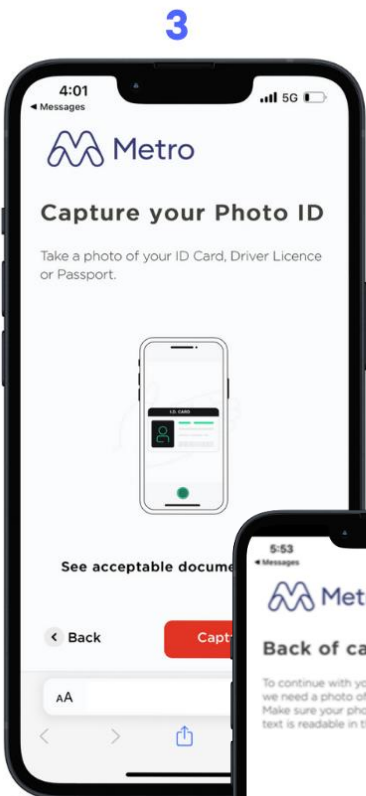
3

4:01
◂ Messages
5G

Metro

Capture your Photo ID

Take a photo of your ID Card, Driver Licence or Passport.

I.D. CARD

See acceptable docume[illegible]

Back

Capt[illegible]

AA

5:53
◂ Messages

Met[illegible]

Back of ca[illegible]

To continue with yo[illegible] we need a photo of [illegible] Make sure your pho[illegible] text is readable in th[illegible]